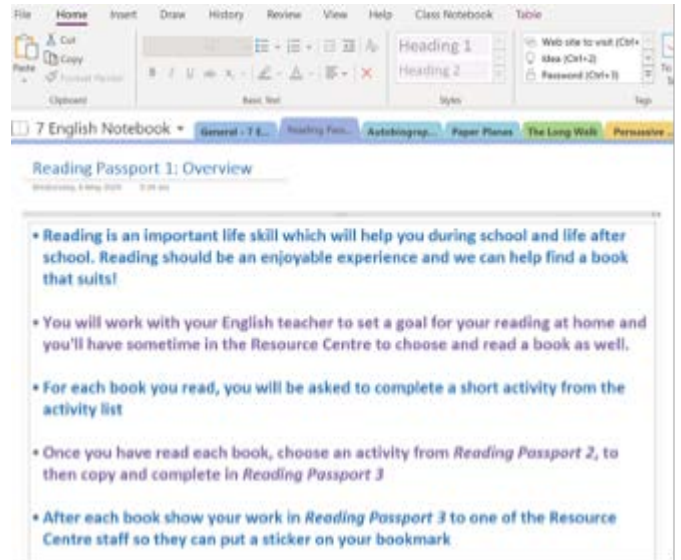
File Home Insert Draw History Review View Help Class Notebook Table

Cut
Copy
Paste
Format Painter
Clipboard

Basic Text

Heading 1
Heading 2
Styles

Web site to visit (Ctrl+
Idea (Ctrl+2)
Password (Ctrl+3)
Tags

7 English Notebook General - 7 E... Reading Pass... Autobiograp... Paper Planes The Long Walk Persuasive ...

Reading Passport 1: Overview
Wednesday, 6 May 2020 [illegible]

• Reading is an important life skill which will help you during school and life after school. Reading should be an enjoyable experience and we can help find a book that suits!

• You will work with your English teacher to set a goal for your reading at home and you'll have sometime in the Resource Centre to choose and read a book as well.

• For each book you read, you will be asked to complete a short activity from the activity list

• Once you have read each book, choose an activity from *Reading Passport 2*, to then copy and complete in *Reading Passport 3*

• After each book show your work in *Reading Passport 3* to one of the Resource Centre staff so they can put a sticker on your bookmark